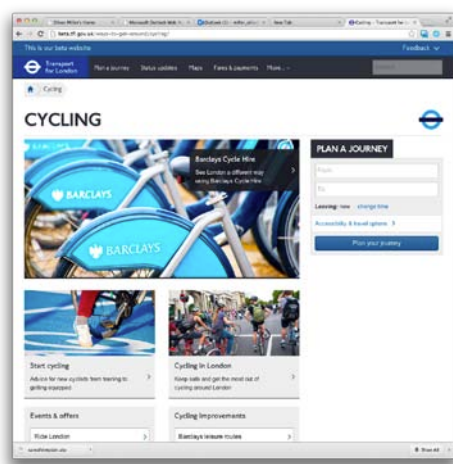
Oliver Miller's Home | Microsoft Outlook Web A | Outlook.co - editor.pico | New Tab | Cycling - Transport for L

beta.tfl.gov.uk/ways-to-get-around/cycling/

This is our beta website

Feedback

Transport for London

Plan a journey | Status updates | Maps | Fares & payments | More

Search

Cycling

CYCLING

Barclays Cycle Hire

See London a different way using Barclays Cycle Hire

BARCLAYS

BARCLAYS

PLAN A JOURNEY

From

To

Leaving: now change time

Accessibility & travel options

Plan your journey

Start cycling

Advice for new cyclists from training to getting equipped

Cycling in London

Keep safe and get the most out of cycling around London

Events & offers

Ride London

Cycling improvements

Barclays leisure routes

Show All